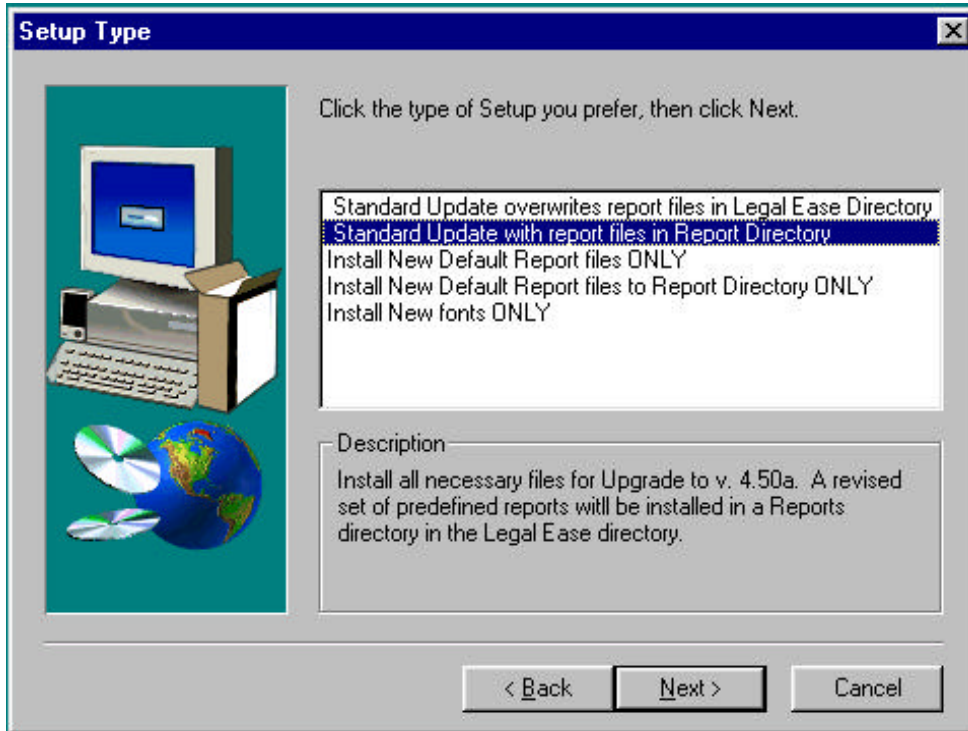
Setup Type

Click the type of Setup you prefer, then click Next.

Standard Update overwrites report files in Legal Ease Directory
Standard Update with report files in Report Directory
Install New Default Report files ONLY
Install New Default Report files to Report Directory ONLY
Install New fonts ONLY

Description

Install all necessary files for Upgrade to v. 4.50a. A revised set of predefined reports witll be installed in a Reports directory in the Legal Ease directory.

< Back
Next >
Cancel